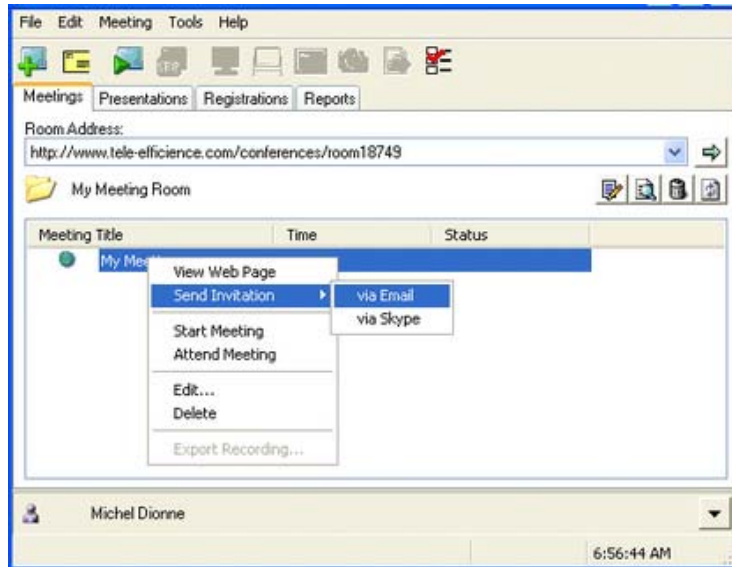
File Edit Meeting Tools Help

Meetings | Presentations | Registrations | Reports

Room Address:
http://www.tele-elficience.com/conferences/room18749

My Meeting Room

| Meeting Title | Time | Status |
|---|---|---|
| My Mee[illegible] | | |

View Web Page
Send Invitation
via Email
via Skype
Start Meeting
Attend Meeting
Edit...
Delete
Export Recording...

Michel Dionne

6:56:44 AM